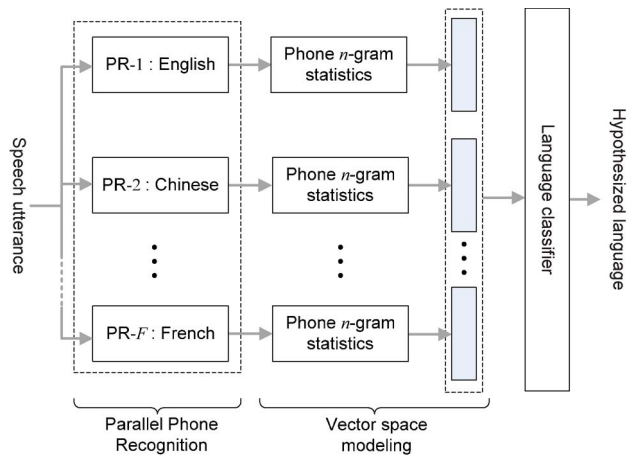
Speech utterance

PR-1 : English

PR-2 : Chinese

PR-$F$ : French

Phone $n$-gram statistics

Phone $n$-gram statistics

Phone $n$-gram statistics

Language classifier

Hypothesized language

Parallel Phone Recognition

Vector space modeling